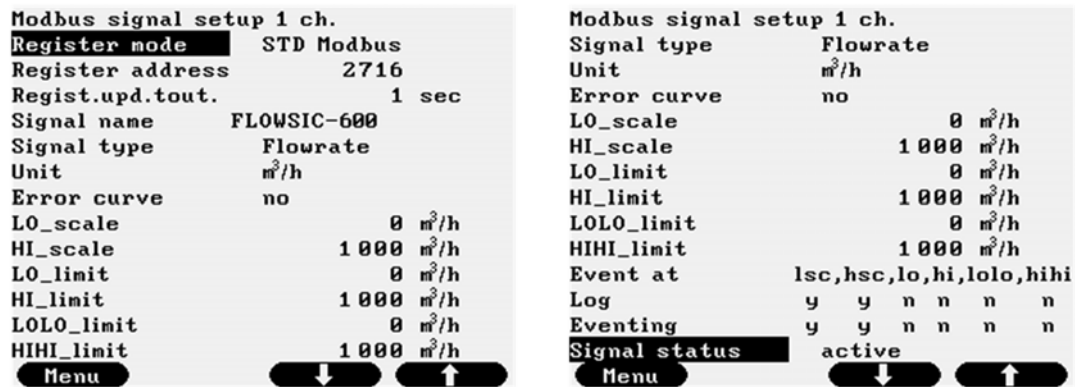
Modbus signal setup 1 ch.

| | |
|---|---|
| Register mode | STD Modbus |
| Register address | 2716 |
| Regist.upd.tout. | 1 sec |
| Signal name | FLOWSIC-600 |
| Signal type | Flowrate |
| Unit | $m^3/h$ |
| Error curve | no |
| LO_scale | 0 $m^3/h$ |
| HI_scale | 1 000 $m^3/h$ |
| LO_limit | 0 $m^3/h$ |
| HI_limit | 1 000 $m^3/h$ |
| LOLO_limit | 0 $m^3/h$ |
| HIHI_limit | 1 000 $m^3/h$ |

Menu ⬇ ⬆

Modbus signal setup 1 ch.

| | |
|---|---|
| Signal type | Flowrate |
| Unit | $m^3/h$ |
| Error curve | no |
| LO_scale | 0 $m^3/h$ |
| HI_scale | 1 000 $m^3/h$ |
| LO_limit | 0 $m^3/h$ |
| HI_limit | 1 000 $m^3/h$ |
| LOLO_limit | 0 $m^3/h$ |
| HIHI_limit | 1 000 $m^3/h$ |
| Event at | lsc,hsc,lo,hi,lolo,hihi |
| Log | y y n n n n |
| Eventing | y y n n n n |
| Signal status | active |

Menu ⬇ ⬆